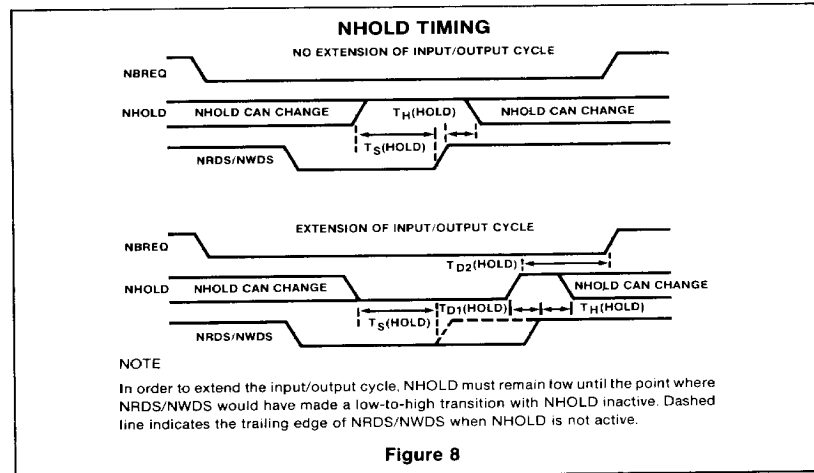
NHOLD TIMING

NO EXTENSION OF INPUT/OUTPUT CYCLE

NBREQ

NHOLD

NHOLD CAN CHANGE

$T_H$(HOLD)

NHOLD CAN CHANGE

NRDS/NWDS

$T_S$(HOLD)

EXTENSION OF INPUT/OUTPUT CYCLE

NBREQ

$T_{D2}$(HOLD)

NHOLD

NHOLD CAN CHANGE

NHOLD CAN CHANGE

$T_{D1}$(HOLD)

$T_H$(HOLD)

$T_S$(HOLD)

NRDS/NWDS

NOTE

In order to extend the input/output cycle, NHOLD must remain low until the point where NRDS/NWDS would have made a low-to-high transition with NHOLD inactive. Dashed line indicates the trailing edge of NRDS/NWDS when NHOLD is not active.

Figure 8